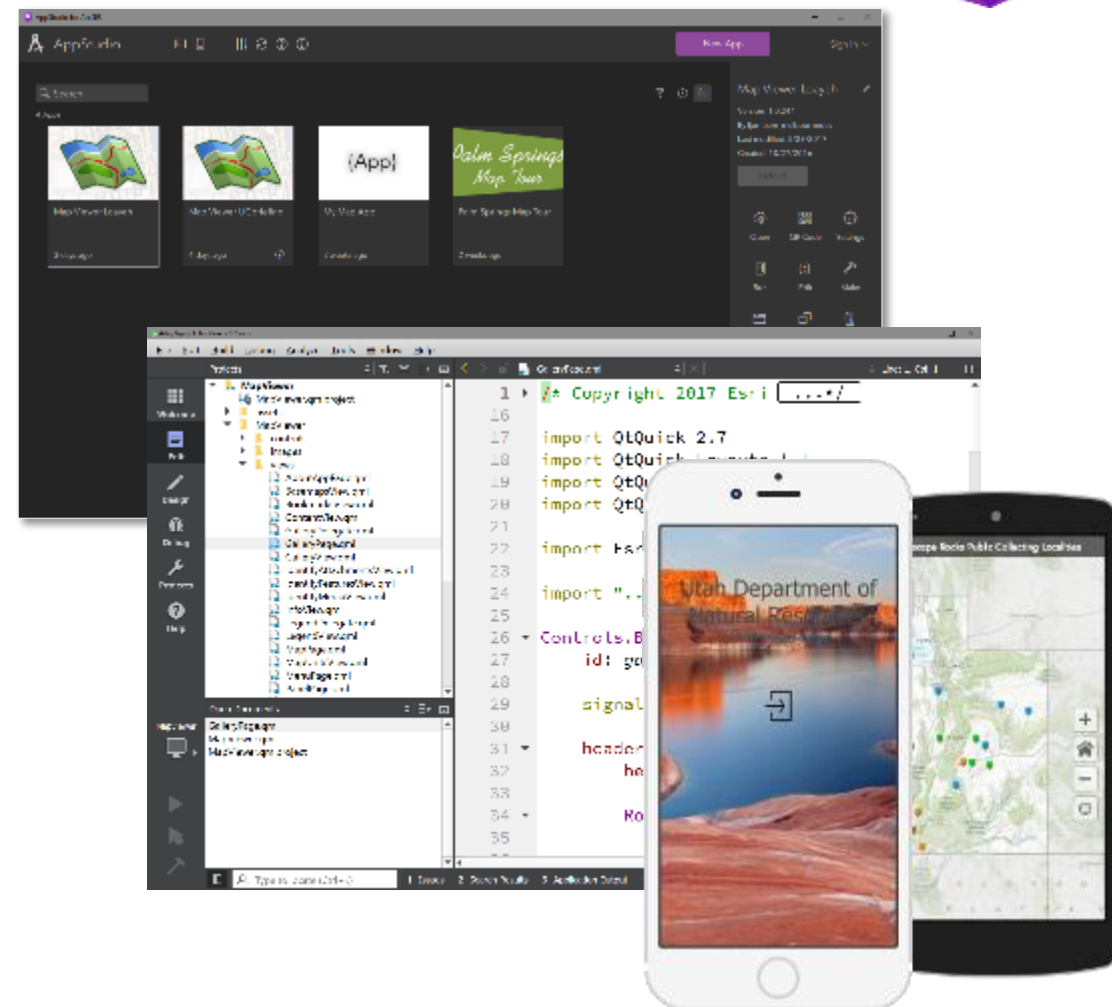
AppStudio

New App

Search

{App}

Palm Springs Map Tour

Map Viewer Legacy

Map Viewer QtCreator

My Map App

Palm Springs Map Tour

Map Viewer Legacy

Upload

Projects

MapViewer

Welcome

Edit

Design

Debug

Projects

Help

GalleryPage.qml

Open Documents

1 /* Copyright 2017 Esri ...*/
16
17 import QtQuick 2.7
18 import QtQuick
19 import QtQu
20 import QtQu
21
22 import Es
23
24 import ".
25
26 Controls.B
27 id: g
28
29 signal
30
31 header
32 he
33
34 Ro
35

Type to locate (Ctrl+K)

1 Issues 2 Search Results 3 Application Output

Utah Department of Natural Resources

Rocks Public Collecting Localities